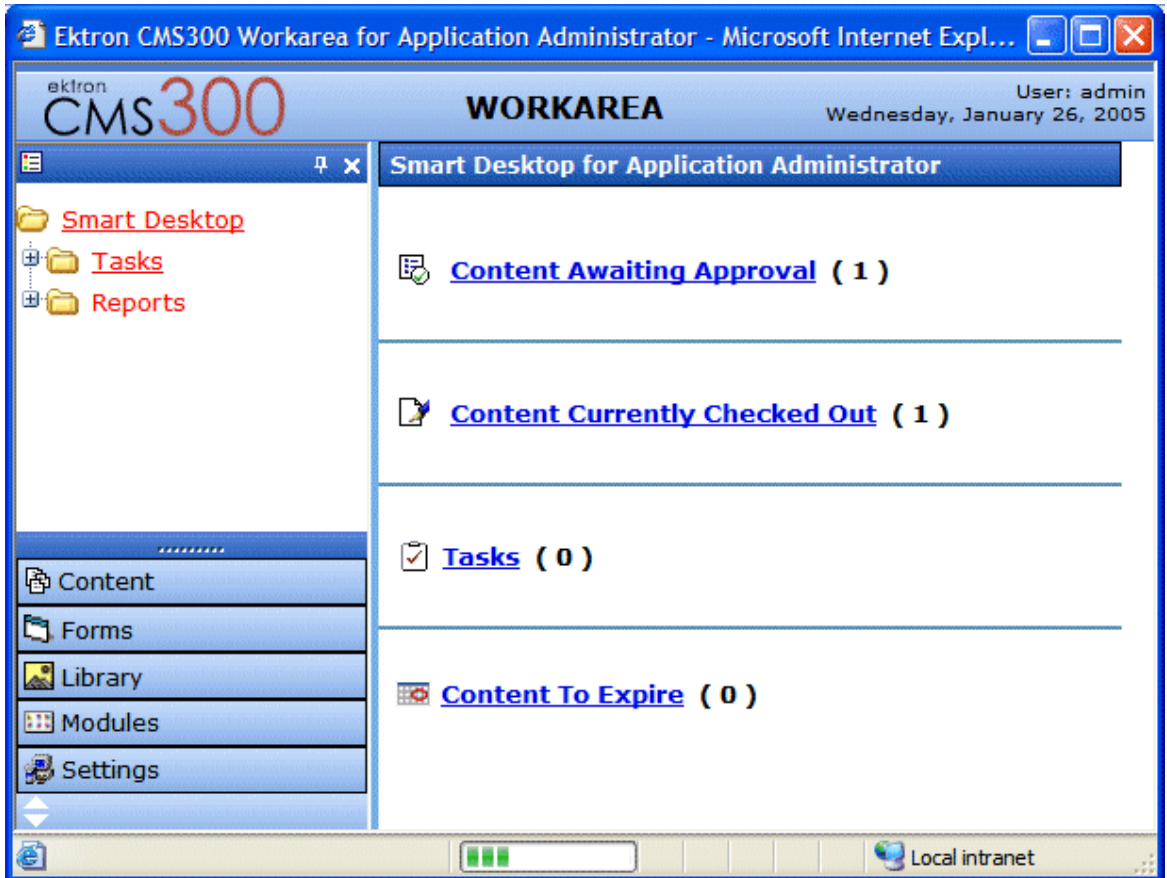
Ektron CMS300 Workarea for Application Administrator - Microsoft Internet Expl...

ektron CMS300

WORKAREA

User: admin
Wednesday, January 26, 2005

Smart Desktop
Tasks
Reports

Content
Forms
Library
Modules
Settings

Smart Desktop for Application Administrator

Content Awaiting Approval ( 1 )

Content Currently Checked Out ( 1 )

Tasks ( 0 )

Content To Expire ( 0 )

Local intranet